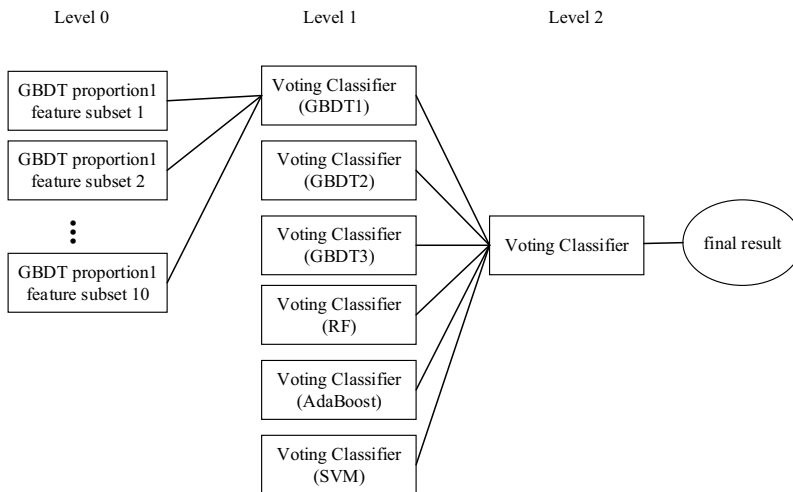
Level 0

Level 1

Level 2

GBDT proportion1 feature subset 1

GBDT proportion1 feature subset 2

⋮

GBDT proportion1 feature subset 10

Voting Classifier (GBDT1)

Voting Classifier (GBDT2)

Voting Classifier (GBDT3)

Voting Classifier (RF)

Voting Classifier (AdaBoost)

Voting Classifier (SVM)

Voting Classifier

final result